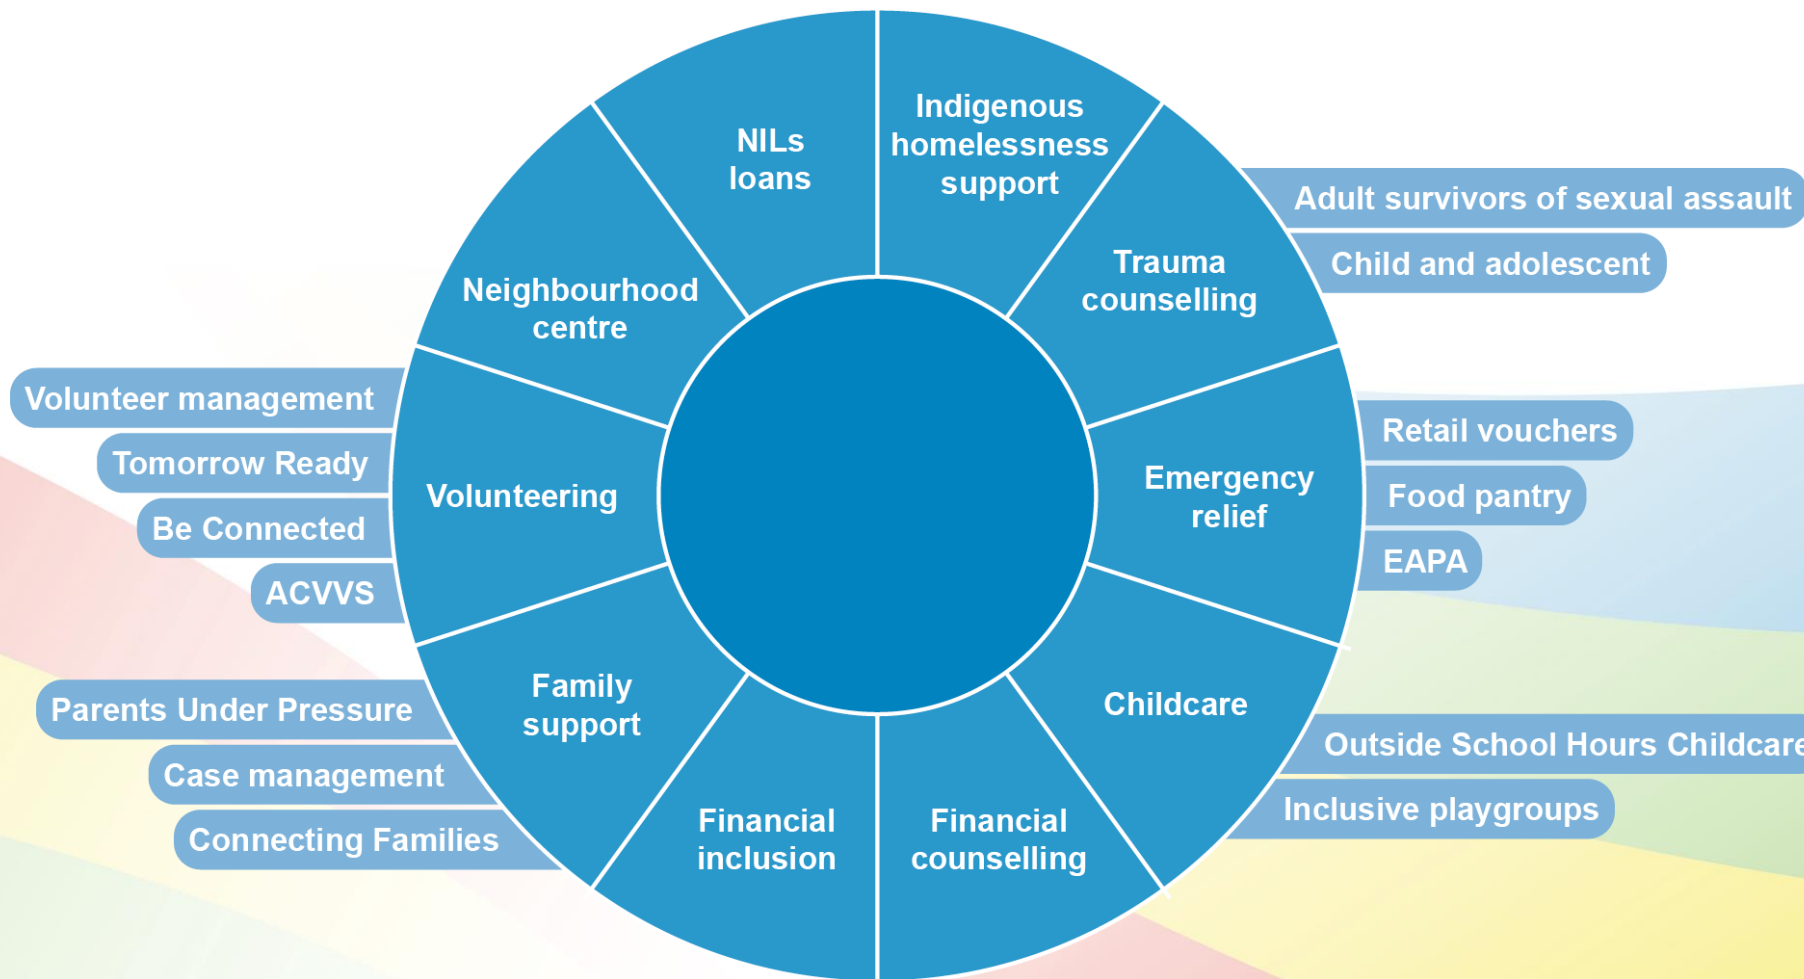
NILs loans

Indigenous homelessness support

Trauma counselling

Adult survivors of sexual assault

Child and adolescent

Neighbourhood centre

Volunteer management

Tomorrow Ready

Be Connected

ACVVS

Volunteering

Emergency relief

Retail vouchers

Food pantry

EAPA

Family support

Parents Under Pressure

Case management

Connecting Families

Childcare

Outside School Hours Childcare

Inclusive playgroups

Financial inclusion

Financial counselling